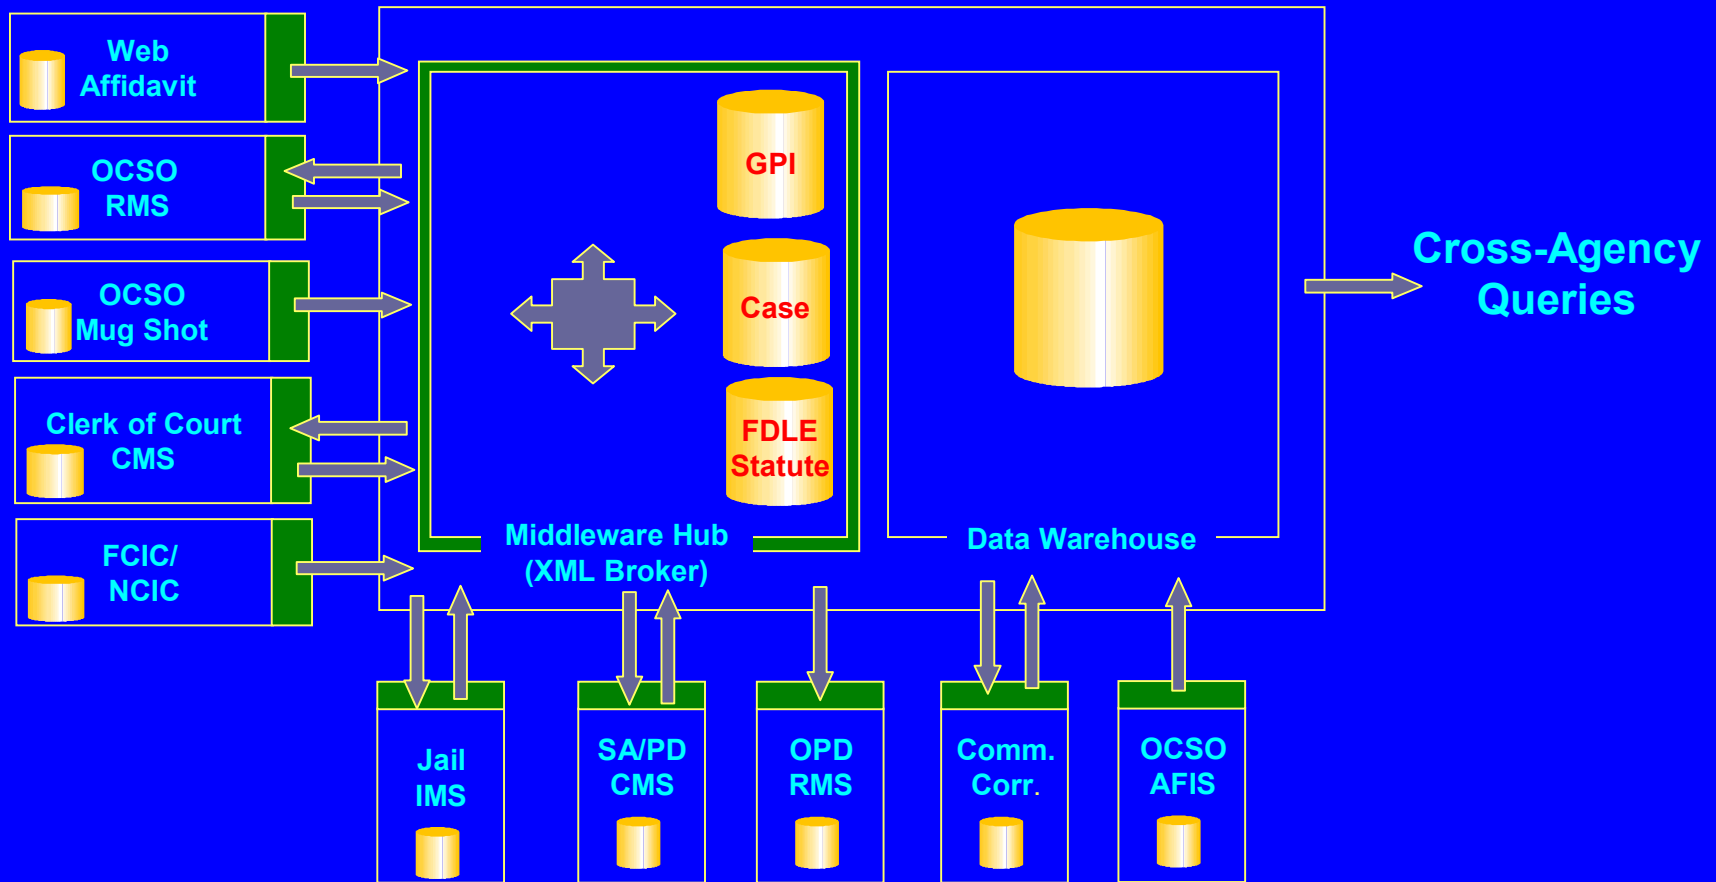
Web Affidavit

OCSO RMS

OCSO Mug Shot

Clerk of Court CMS

FCIC/ NCIC

GPI

Case

FDLE Statute

Middleware Hub (XML Broker)

Data Warehouse

Cross-Agency Queries

Jail IMS

SA/PD CMS

OPD RMS

Comm. Corr.

OCSO AFIS